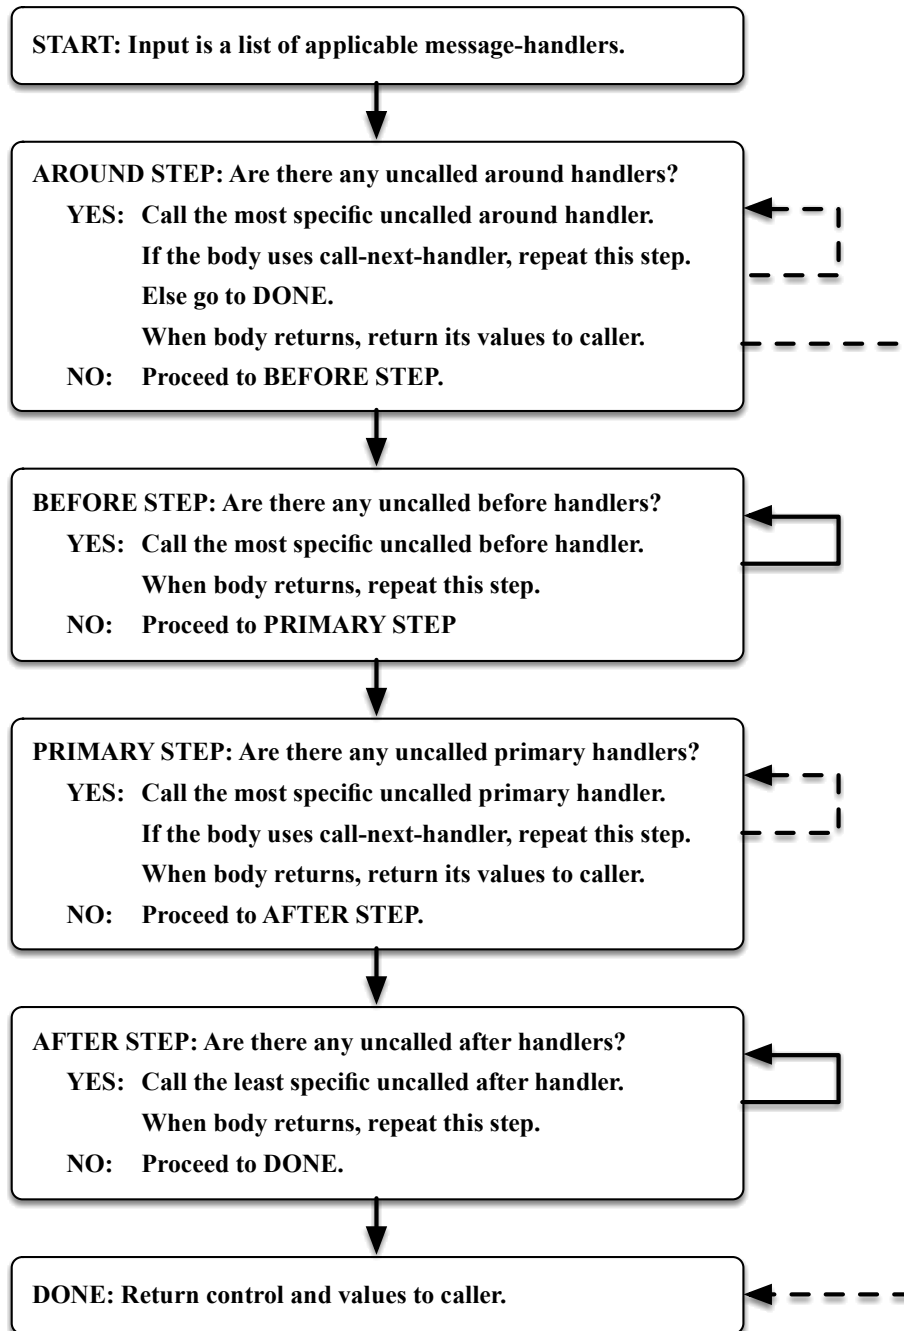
START: Input is a list of applicable message-handlers.

AROUND STEP: Are there any uncalled around handlers?
YES: Call the most specific uncalled around handler.
If the body uses call-next-handler, repeat this step.
Else go to DONE.
When body returns, return its values to caller.
NO: Proceed to BEFORE STEP.

BEFORE STEP: Are there any uncalled before handlers?
YES: Call the most specific uncalled before handler.
When body returns, repeat this step.
NO: Proceed to PRIMARY STEP

PRIMARY STEP: Are there any uncalled primary handlers?
YES: Call the most specific uncalled primary handler.
If the body uses call-next-handler, repeat this step.
When body returns, return its values to caller.
NO: Proceed to AFTER STEP.

AFTER STEP: Are there any uncalled after handlers?
YES: Call the least specific uncalled after handler.
When body returns, repeat this step.
NO: Proceed to DONE.

DONE: Return control and values to caller.